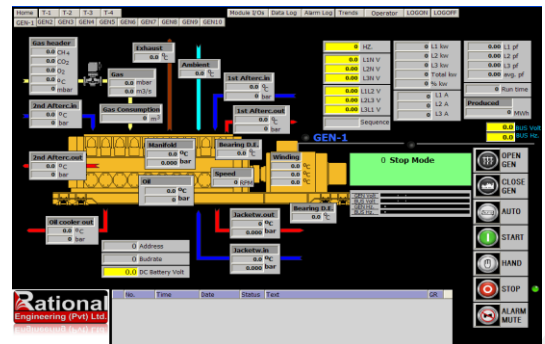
Home | T-1 | T-2 | T-3 | T-4 | Module I/Os | Data Log | Alarm Log | Trends | Operator | LOGON | LOGOFF
GEN-1 | GEN2 | GEN3 | GEN4 | GEN5 | GEN6 | GEN7 | GEN8 | GEN9 | GEN10

Gas header
0.0 $CH_4$
0.0 $CO_2$
0.0 $O_2$
0.0 $N_2$
0.0 mbar

Exhaust
0.0 °C

Ambient
0.0 °C

Gas
0.0 mbar
0.0 m3/s

1st Afterc.in
0.0 °C
0.0 bar

2nd Afterc.in
0.0 °C
0 bar

Gas Consumption
0 $m^3$

1st Afterc.out
0.0 °C
0.0 bar

Manifold
0.0 °C
0.000 bar

Bearing D.E.
0.0 °C

2nd Afterc.out
0.0 °C
0 bar

Oil
0.0 °C
0.0 bar

Speed
0 RPM

Winding
0.0 °C
0.0 °C
0.0 °C

Bearing D.E.
0.0 °C

Oil cooler out
0.0 °C
0.0 bar

Jacketw.out
0.0 °C
0.000 bar

Jacketw.in
0.0 °C
0.000 bar

0 Address
0 Budrate
0.0 DC Battery Volt

0 HZ.
0 L1N V
0 L2N V
0 L3N V
0 LLL2 V
0 L2L3 V
0 L3L1 V
0 Sequence

0 L1 kw
0 L2 kw
0 L3 kw
0 Total kw
0 % kw
0 L1 A
0 L2 A
0 L3 A

0.00 L1 pf
0.00 L2 pf
0.00 L3 pf
0.00 avg. pf
0 Run time

Produced
0 MWh

0.00 BUS Volt
0.00 BUS Hz.

GEN-1

0 Stop Mode

OPEN GEN
CLOSE GEN
AUTO
START
HAND
STOP
ALARM MUTE

Rational
Engineering (Pvt) Ltd.

No. | Time | Date | Status | Text | QR